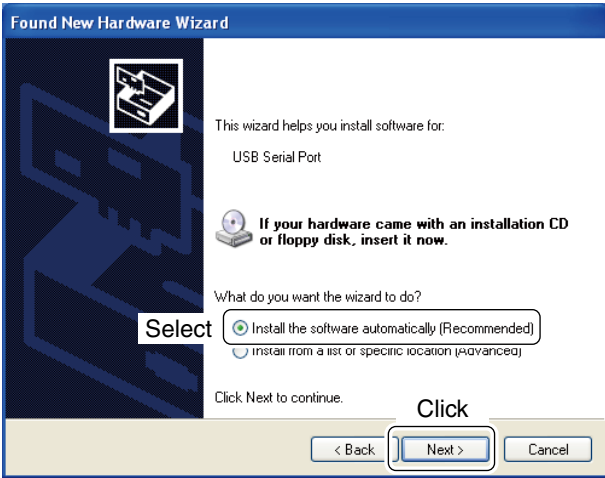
Found New Hardware Wizard

This wizard helps you install software for:

USB Serial Port

If your hardware came with an installation CD or floppy disk, insert it now.

What do you want the wizard to do?

Select

Install the software automatically (Recommended)

Install from a list or specific location (Advanced)

Click Next to continue.

Click

< Back

Next >

Cancel